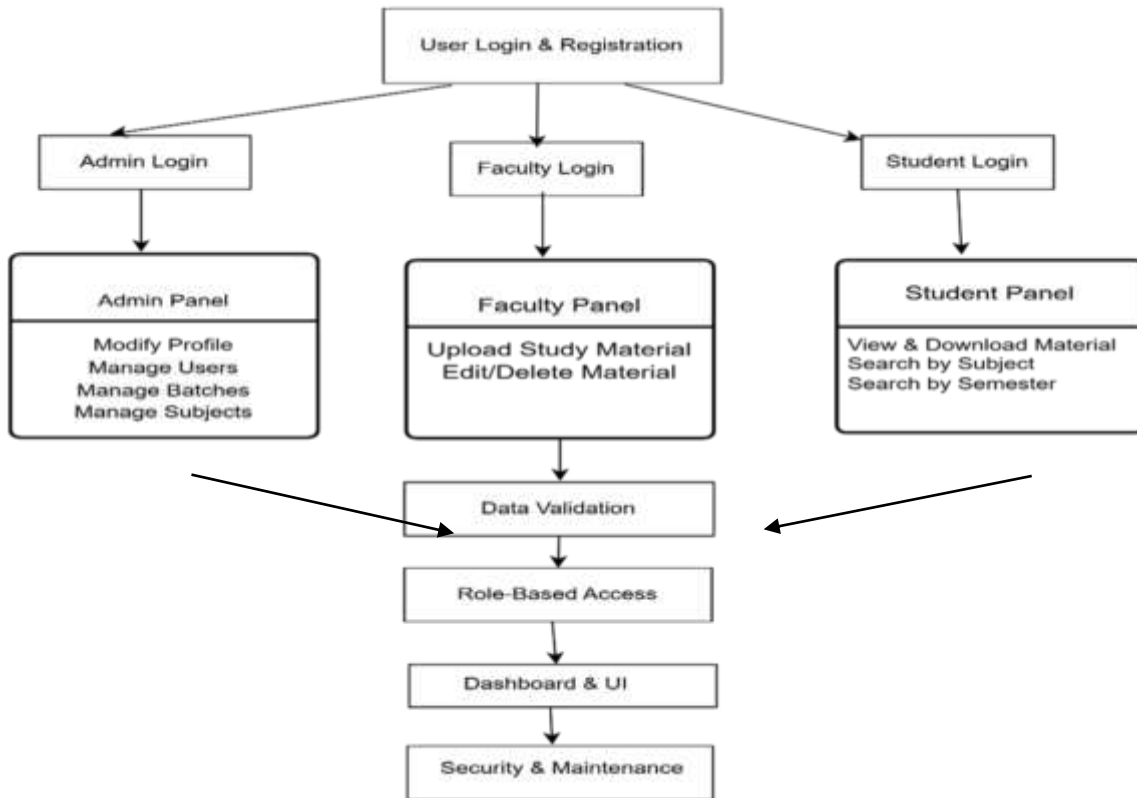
User Login & Registration

Admin Login

Faculty Login

Student Login

Admin Panel

Modify Profile
Manage Users
Manage Batches
Manage Subjects

Faculty Panel

Upload Study Material
Edit/Delete Material

Student Panel

View & Download Material
Search by Subject
Search by Semester

Data Validation

Role-Based Access

Dashboard & UI

Security & Maintenance